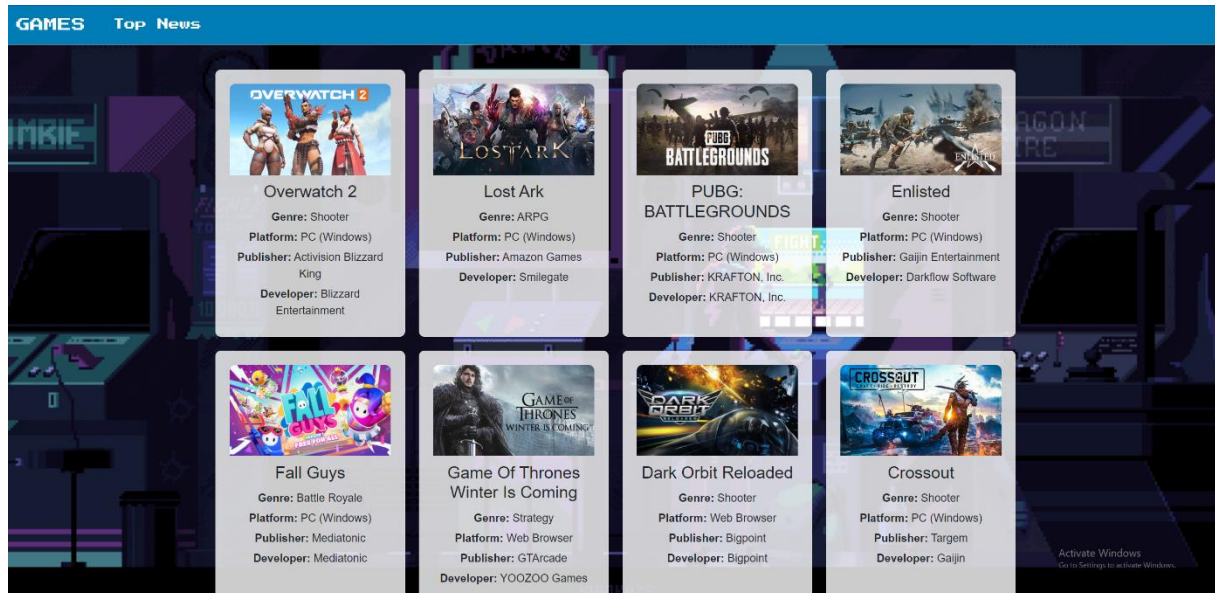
GAMES Top News

OVERWATCH 2

Overwatch 2
Genre: Shooter
Platform: PC (Windows)
Publisher: Activision Blizzard King
Developer: Blizzard Entertainment

LOST ARK

Lost Ark
Genre: ARPG
Platform: PC (Windows)
Publisher: Amazon Games
Developer: Smilegate

PUBG BATTLEGROUNDS

PUBG: BATTLEGROUNDS
Genre: Shooter
Platform: PC (Windows)
Publisher: KRAFTON, Inc.
Developer: KRAFTON, Inc.

ENLISTED

Enlisted
Genre: Shooter
Platform: PC (Windows)
Publisher: Gaijin Entertainment
Developer: Darkflow Software

FALL GUYS

Fall Guys
Genre: Battle Royale
Platform: PC (Windows)
Publisher: Mediatonic
Developer: Mediatonic

GAME OF THRONES WINTER IS COMING

Game Of Thrones Winter Is Coming
Genre: Strategy
Platform: Web Browser
Publisher: GTArcade
Developer: YOOZOO Games

DARK ORBIT

Dark Orbit Reloaded
Genre: Shooter
Platform: Web Browser
Publisher: Bigpoint
Developer: Bigpoint

CROSSOUT

Crossout
Genre: Shooter
Platform: PC (Windows)
Publisher: Targem
Developer: Gaijin

Activate Windows
Go to Settings to activate Windows.